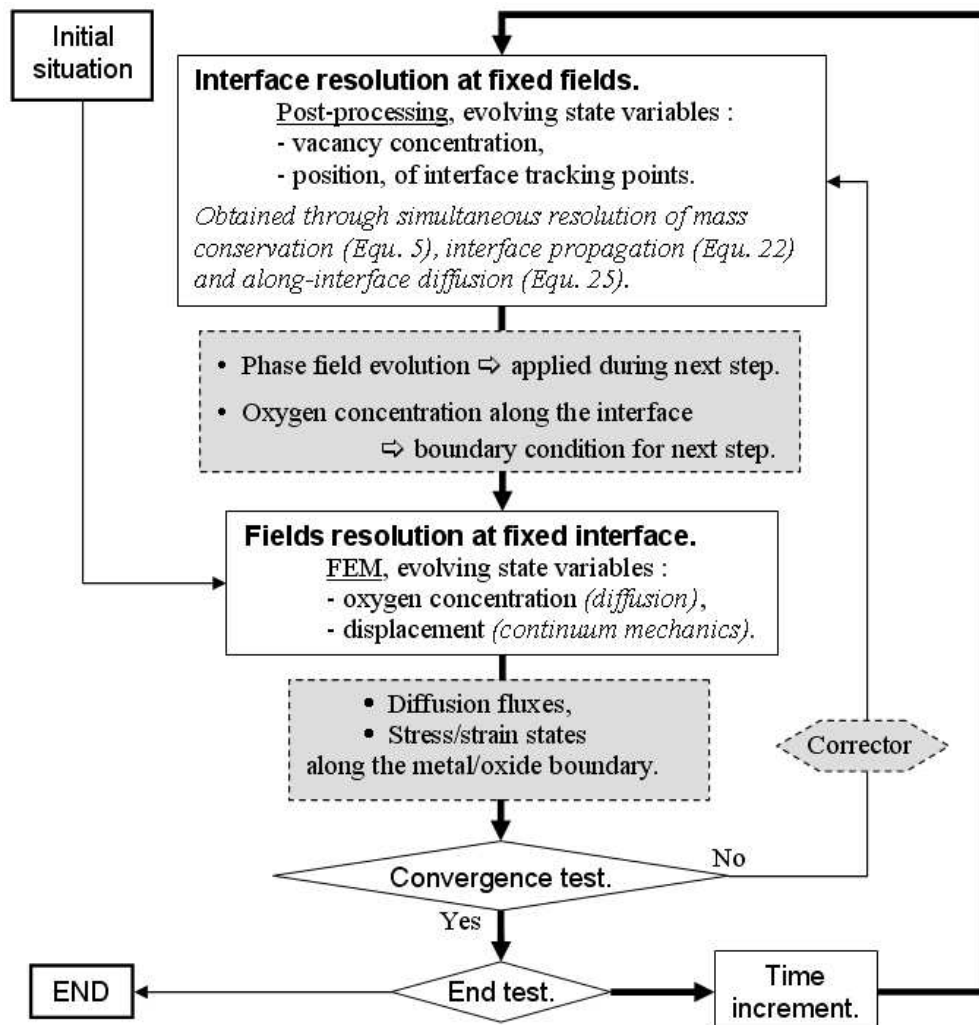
Initial situation

Interface resolution at fixed fields.
Post-processing, evolving state variables :
- vacancy concentration,
- position, of interface tracking points.
Obtained through simultaneous resolution of mass conservation (Equ. 5), interface propagation (Equ. 22) and along-interface diffusion (Equ. 25).

• Phase field evolution ⇨ applied during next step.
• Oxygen concentration along the interface ⇨ boundary condition for next step.

Fields resolution at fixed interface.
FEM, evolving state variables :
- oxygen concentration (diffusion),
- displacement (continuum mechanics).

• Diffusion fluxes,
• Stress/strain states
along the metal/oxide boundary.

Corrector

No

Convergence test.

Yes

END

End test.

Time increment.